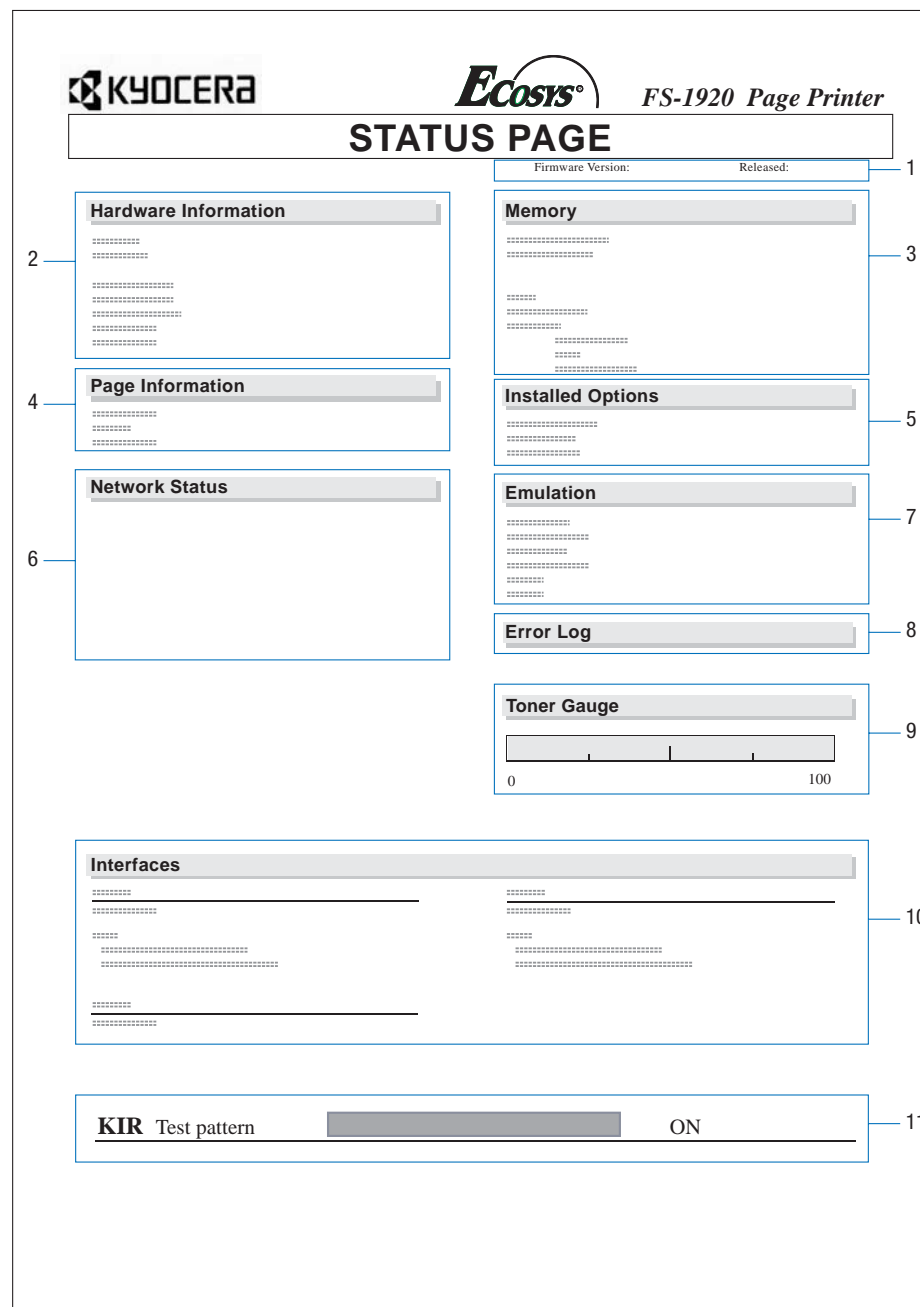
KYOCERA

ECOSYS

FS-1920 Page Printer

STATUS PAGE

Firmware Version: Released:

1

Hardware Information

2

Memory

3

Page Information

4

Installed Options

5

Network Status

6

Emulation

7

Error Log

8

Toner Gauge

9

0 100

Interfaces

10

KIR Test pattern ON

11